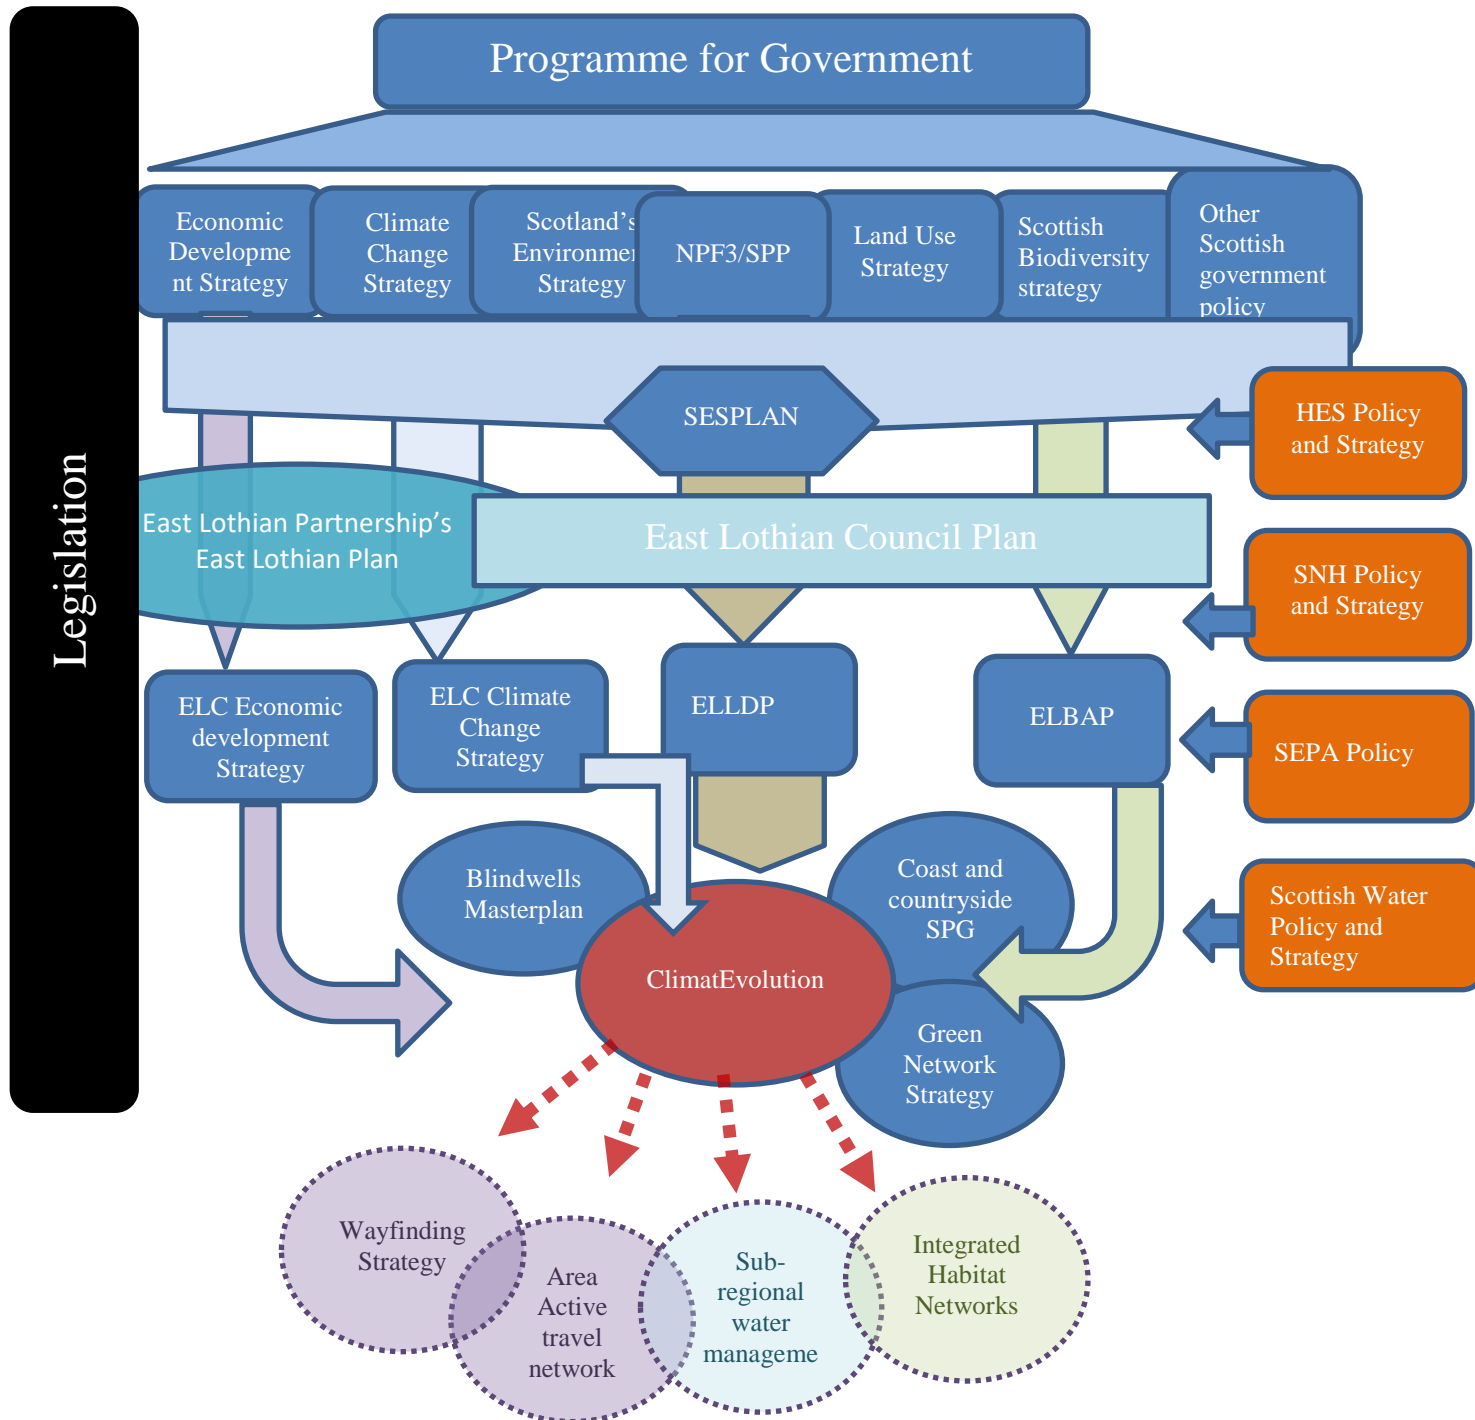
Legislation

Programme for Government

Economic Development Strategy

Climate Change Strategy

Scotland's Environment Strategy

NPF3/SPP

Land Use Strategy

Scottish Biodiversity strategy

Other Scottish government policy

SESPLAN

HES Policy and Strategy

East Lothian Partnership's East Lothian Plan

East Lothian Council Plan

SNH Policy and Strategy

ELC Economic development Strategy

ELC Climate Change Strategy

ELLDP

ELBAP

SEPA Policy

Blindwells Masterplan

Coast and countryside SPG

Scottish Water Policy and Strategy

ClimatEvolution

Green Network Strategy

Wayfinding Strategy

Area Active travel network

Sub-regional water manageme

Integrated Habitat Networks